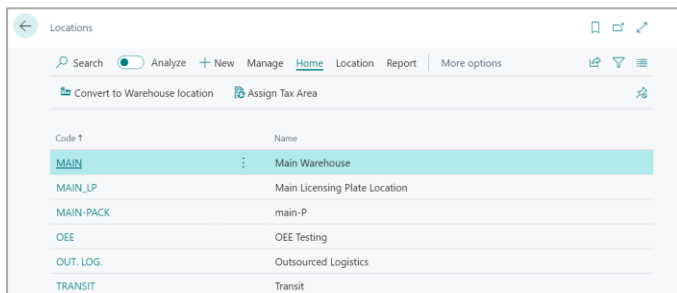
Locations

Search Analyze + New Manage Home Location Report More options

Convert to Warehouse location Assign Tax Area

| Code ↑ | Name |
|---|---|
| MAIN | Main Warehouse |
| MAIN_LP | Main Licensing Plate Location |
| MAIN-PACK | main-P |
| OEE | OEE Testing |
| OUT. LOG. | Outsourced Logistics |
| TRANSIT | Transit |